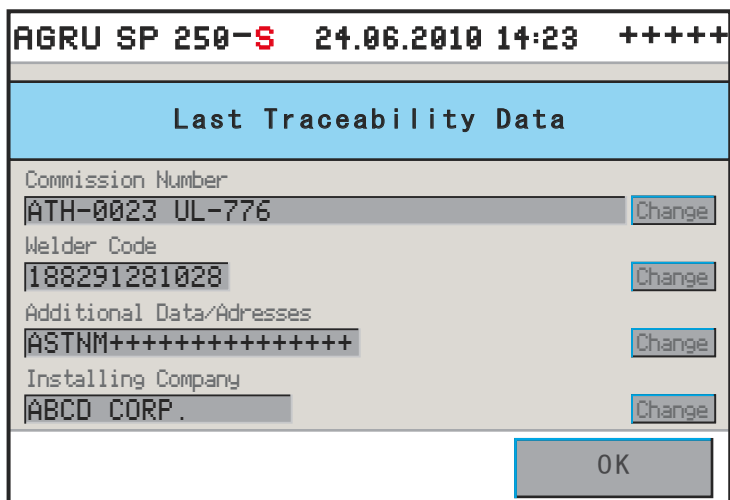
AGRU SP 250-S 24.06.2010 14:23 +++++

Last Traceability Data

Commission Number
ATH-0023 UL-776
Change

Welder Code
188291281028
Change

Additional Data/Adresses
ASTNM+++++++++++++++
Change

Installing Company
ABCD CORP.
Change

OK